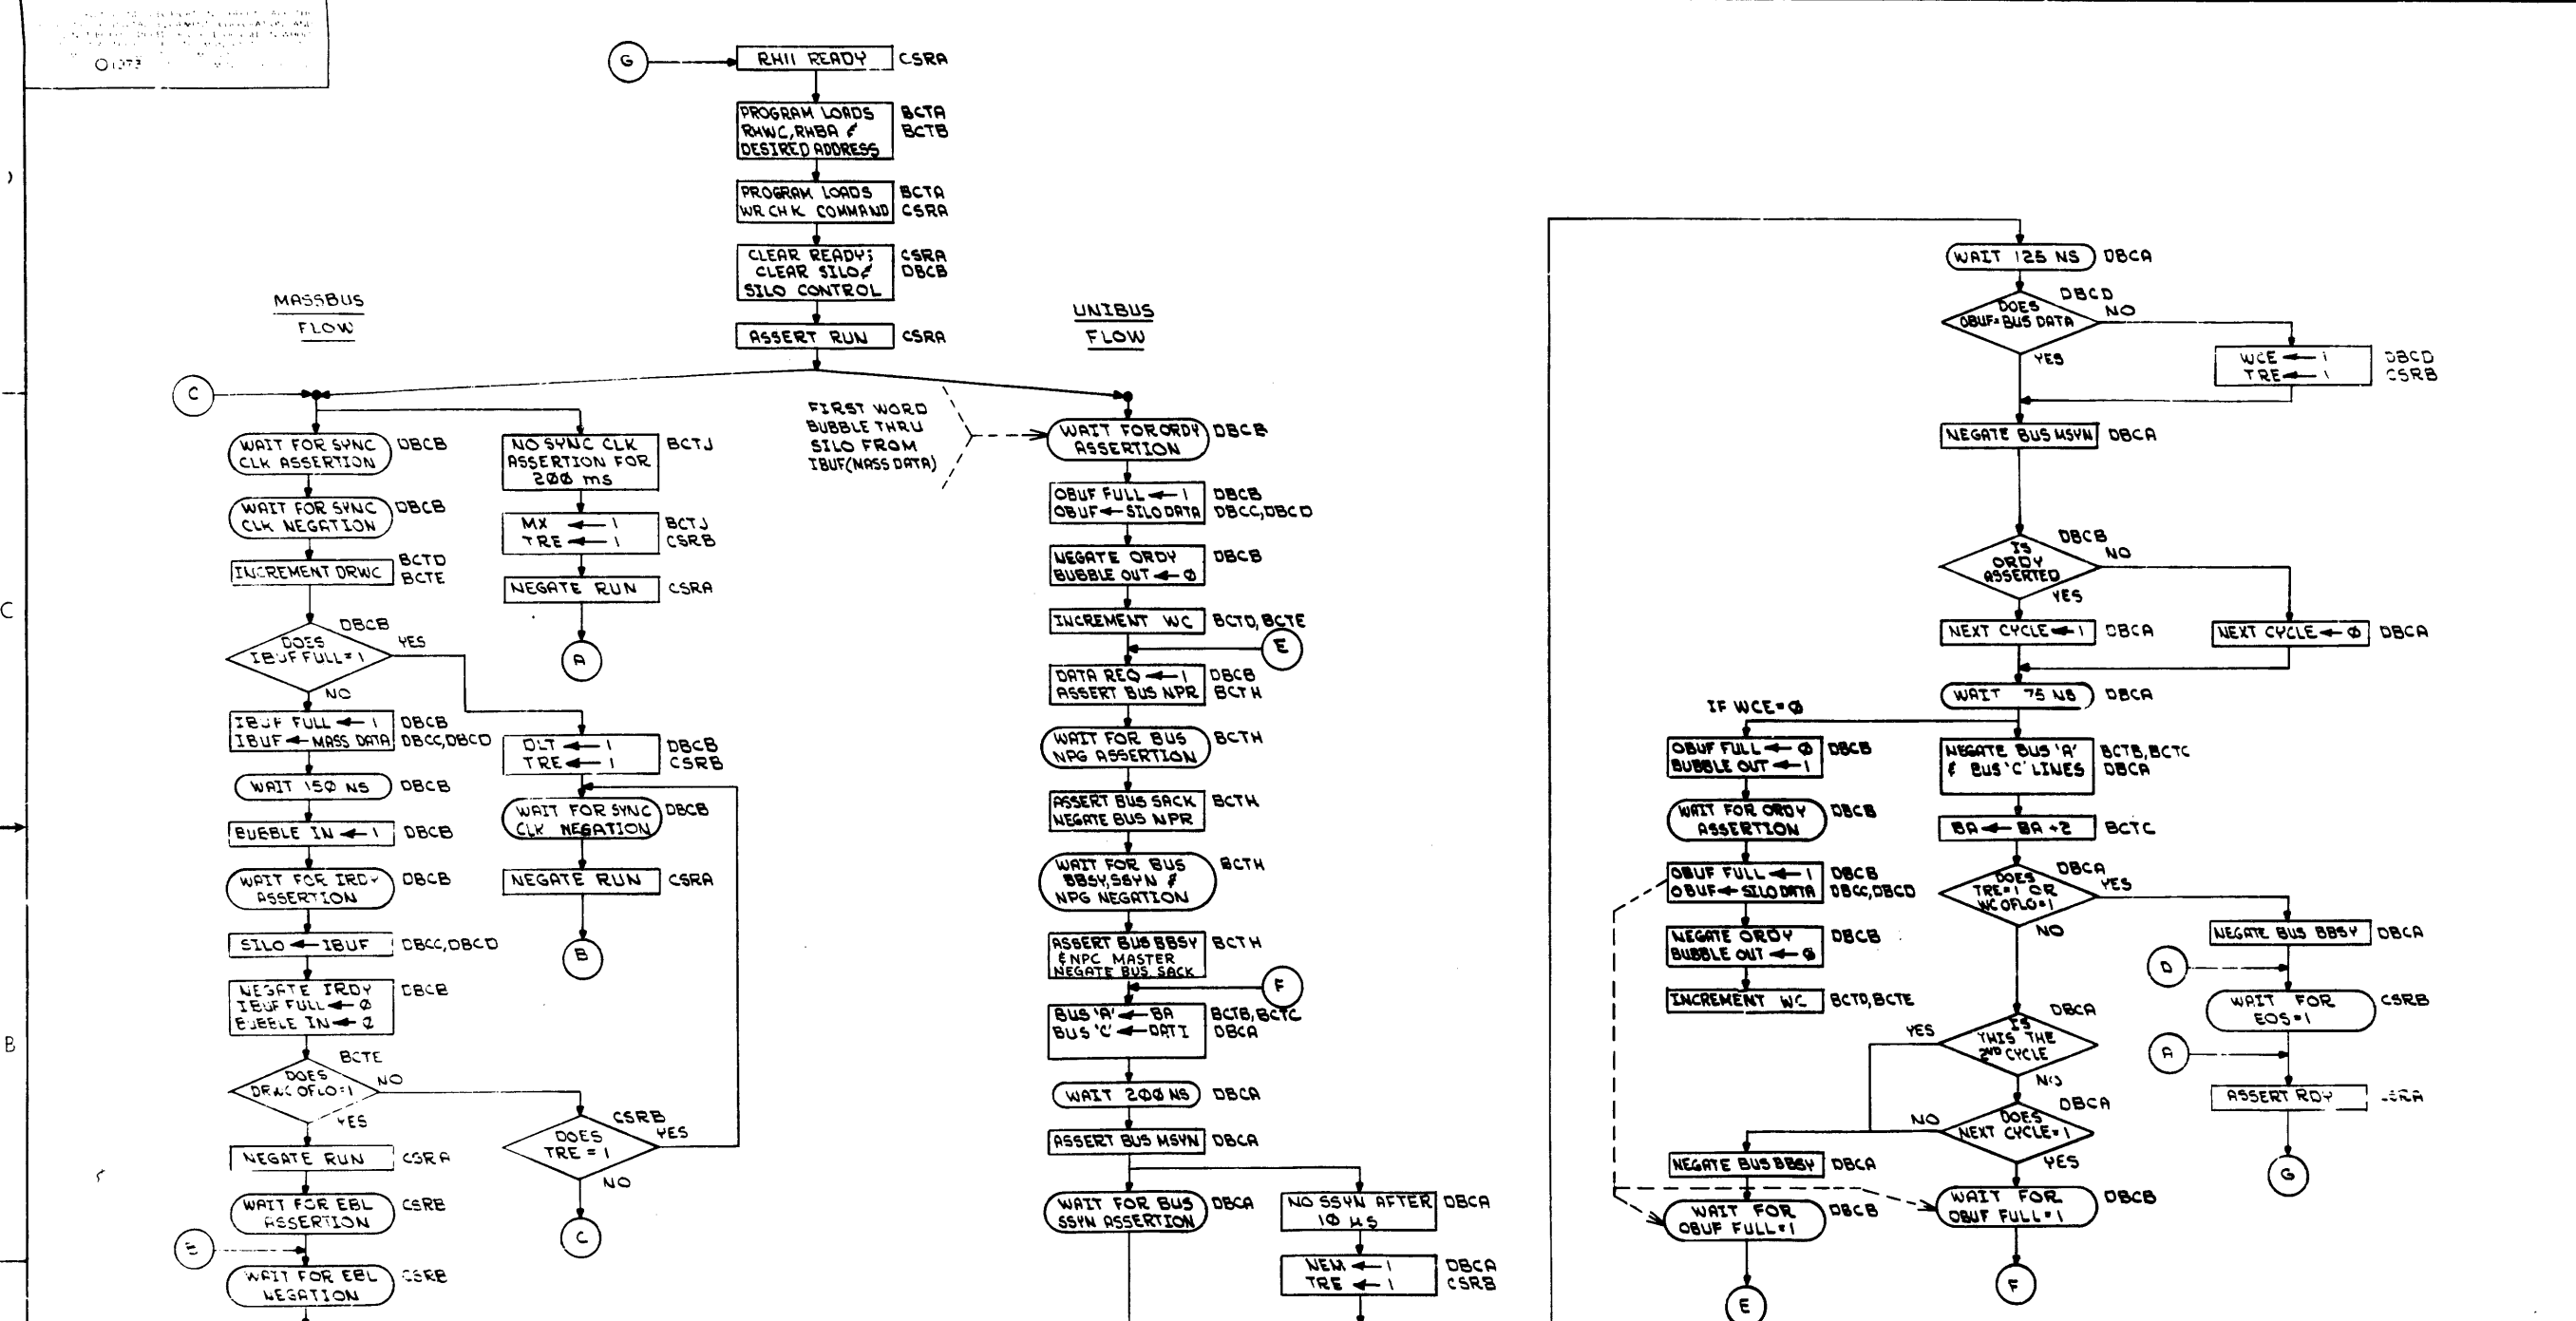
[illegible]
O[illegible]

G
RH11 READY CSRA
PROGRAM LOADS RHWC, RHBA & DESIRED ADDRESS BCTA BCTB
PROGRAM LOADS WR CHK COMMAND BCTA CSRA
CLEAR READY; CLEAR SILO & SILO CONTROL CSRA DBCB
ASSERT RUN CSRA

MASSBUS FLOW

UNIBUS FLOW

C

WAIT FOR SYNC CLK ASSERTION DBCB
WAIT FOR SYNC CLK NEGATION DBCB
INCREMENT DRWC BCTD BCTE
DOES IBUF FULL=1 DBCB YES NO
IBUF FULL ← 1 IBUF ← MASS DATA DBCB DBCC, DBCD
WAIT 15Ø NS DBCB
BUBBLE IN ← 1 DBCB
WAIT FOR IRDY ASSERTION DBCB
SILO ← IBUF DBCC, DBCD
NEGATE IRDY IBUF FULL ← Ø BUBBLE IN ← Ø DBCB
DOES DRWC OFLO=1 BCTE NO YES
NEGATE RUN CSRA
WAIT FOR EBL ASSERTION CSRB
E
WAIT FOR EBL NEGATION CSRB

NO SYNC CLK ASSERTION FOR 2ØØ ms BCTJ
MX ← 1 TRE ← 1 BCTJ CSRB
NEGATE RUN CSRA
A
DLT ← 1 TRE ← 1 DBCB CSRB
WAIT FOR SYNC CLK NEGATION DBCB
NEGATE RUN CSRA
B
DOES TRE = 1 CSRB YES NO
C

FIRST WORD BUBBLE THRU SILO FROM IBUF(MASS DATA)

WAIT FOR ORDY ASSERTION DBCB
OBUF FULL ← 1 OBUF ← SILO DATA DBCB DBCC, DBCD
NEGATE ORDY BUBBLE OUT ← Ø DBCB
INCREMENT WC BCTD, BCTE
E
DATA REQ ← 1 ASSERT BUS NPR DBCB BCTH
WAIT FOR BUS NPG ASSERTION BCTH
ASSERT BUS SACK NEGATE BUS NPR BCTH
WAIT FOR BUS BBSY, SSYN & NPG NEGATION BCTH
ASSERT BUS BBSY & NPC MASTER NEGATE BUS SACK BCTH
F
BUS 'A' ← BA BUS 'C' ← DATI BCTB, BCTC DBCA
WAIT 2ØØ NS DBCA
ASSERT BUS MSYN DBCA
WAIT FOR BUS SSYN ASSERTION DBCA
NO SSYN AFTER 1Ø μs DBCA
NEM ← 1 TRE ← 1 DBCA CSRB

WAIT 125 NS DBCA
DOES OBUF=BUS DATA DBCD NO YES
WCE ← 1 TRE ← 1 DBCD CSRB
NEGATE BUS MSYN DBCA
IS ORDY ASSERTED DBCB NO YES
NEXT CYCLE ← 1 DBCA
NEXT CYCLE ← Ø DBCA
WAIT 75 NS DBCA
IF WCE=Ø
OBUF FULL ← Ø BUBBLE OUT ← 1 DBCB
WAIT FOR ORDY ASSERTION DBCB
OBUF FULL ← 1 OBUF ← SILO DATA DBCB DBCC, DBCD
NEGATE ORDY BUBBLE OUT ← Ø DBCB
INCREMENT WC BCTD, BCTE
NEGATE BUS 'A' & BUS 'C' LINES BCTB, BCTC DBCA
BA ← BA+2 BCTC
DOES TRE=1 OR WC OFLO=1 DBCA YES NO
NEGATE BUS BBSY DBCA
D
WAIT FOR EOS=1 CSRB
A
ASSERT RDY CSRA
G
IS THIS THE 2ND CYCLE DBCA YES NO
DOES NEXT CYCLE=1 DBCA NO YES
NEGATE BUS BBSY DBCA
WAIT FOR OBUF FULL=1 DBCB
WAIT FOR OBUF FULL=1 DBCB
E
F

C
B